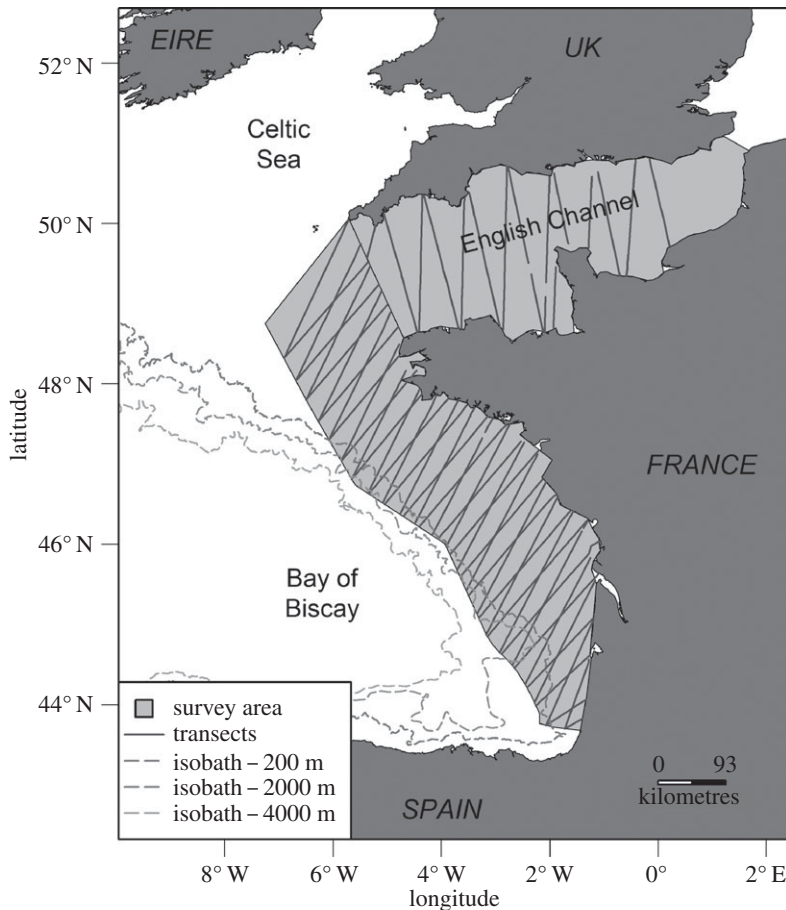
EIRE
UK
52° N
Celtic Sea
50° N
English Channel
48° N
latitude
FRANCE
46° N
Bay of Biscay
44° N
survey area
transects
isobath – 200 m
isobath – 2000 m
isobath – 4000 m
0 93
kilometres
SPAIN
8° W
6° W
4° W
2° W
0°
2° E
longitude